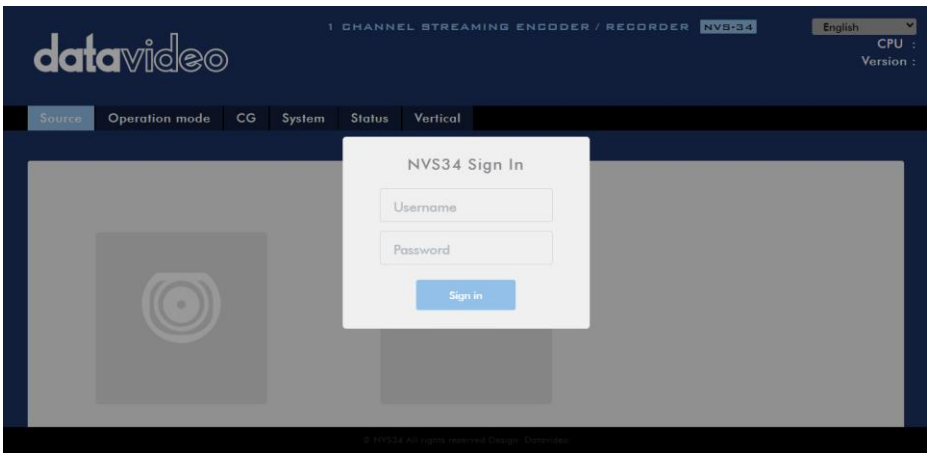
datavideo

1 CHANNEL STREAMING ENCODER / RECORDER NVS-34

English
CPU :
Version :

Source Operation mode CG System Status Vertical

NVS34 Sign In

Username

Password

Sign in

© NVS34 All rights reserved Design: Datavideo